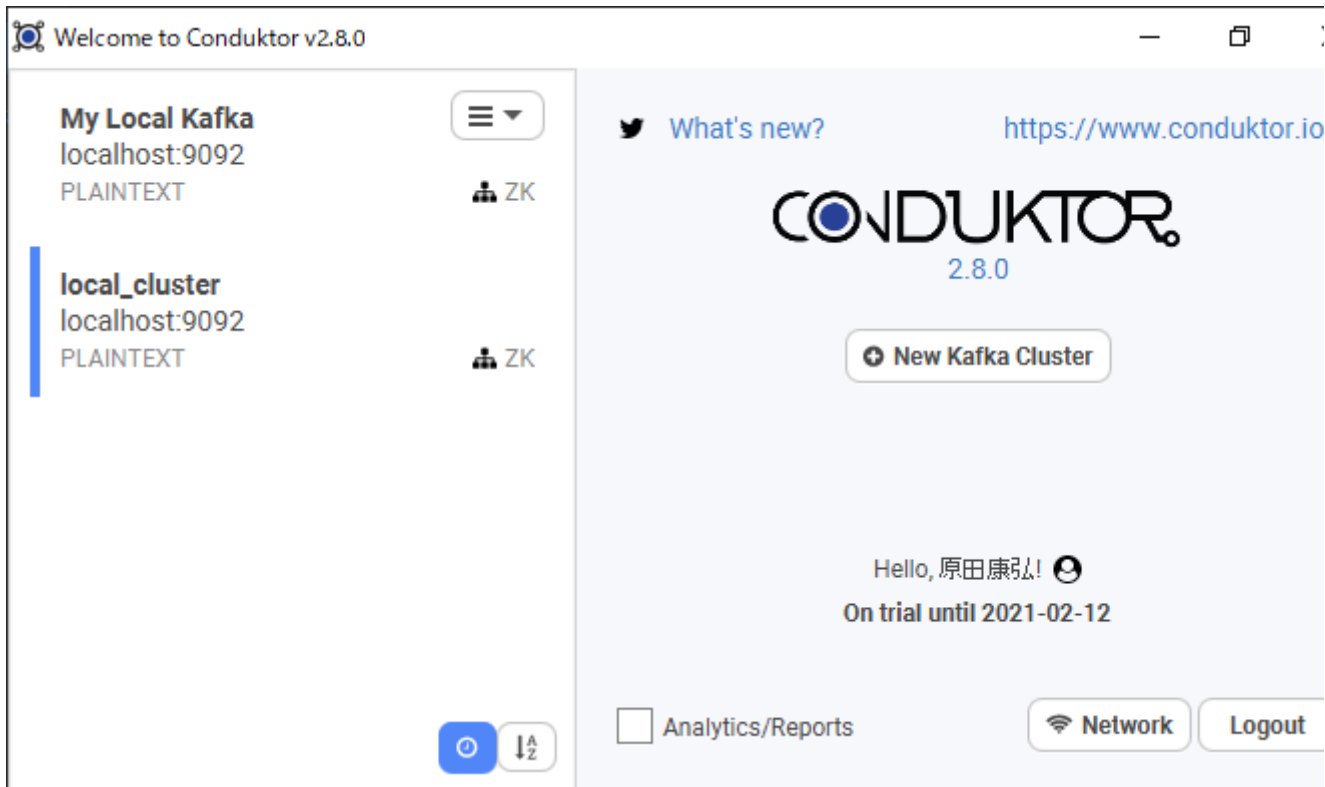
Welcome to Conduktor v2.8.0

My Local Kafka
localhost:9092
PLAINTEXT
ZK

local_cluster
localhost:9092
PLAINTEXT
ZK

What's new?
https://www.conduktor.io

CONDUKTOR
2.8.0

New Kafka Cluster

Hello, 原田康弘!
On trial until 2021-02-12

Analytics/Reports
Network
Logout